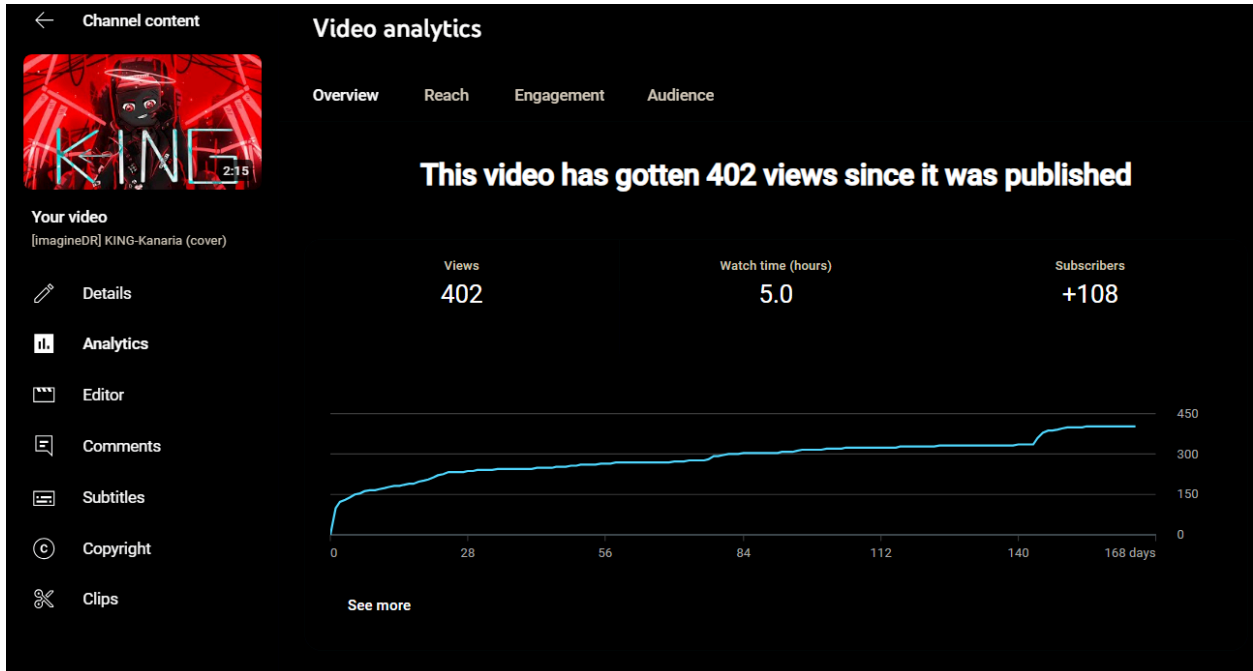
Channel content

KING
2:15

Your video
[imagineDR] KING-Kanaria (cover)

Details
Analytics
Editor
Comments
Subtitles
Copyright
Clips

Video analytics

Overview Reach Engagement Audience

This video has gotten 402 views since it was published

Views
402

Watch time (hours)
5.0

Subscribers
+108

450
300
150
0

0 28 56 84 112 140 168 days

See more